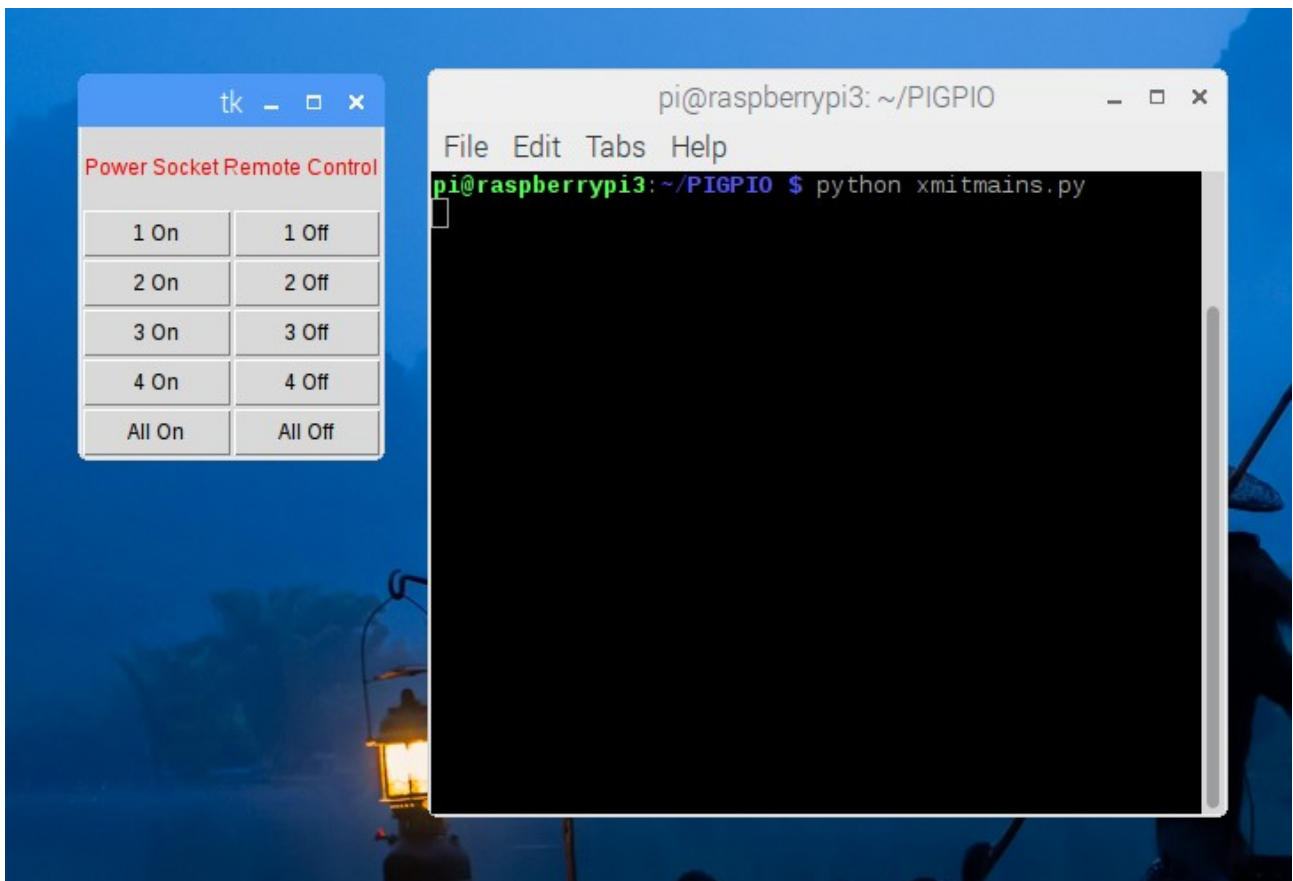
tk

Power Socket Remote Control

| 1 On | 1 Off |
|---|---|
| 2 On | 2 Off |
| 3 On | 3 Off |
| 4 On | 4 Off |
| All On | All Off |

pi@raspberrypi3: ~/PIGPIO

File Edit Tabs Help

pi@raspberrypi3:~/PIGPIO $ python xmitmains.py